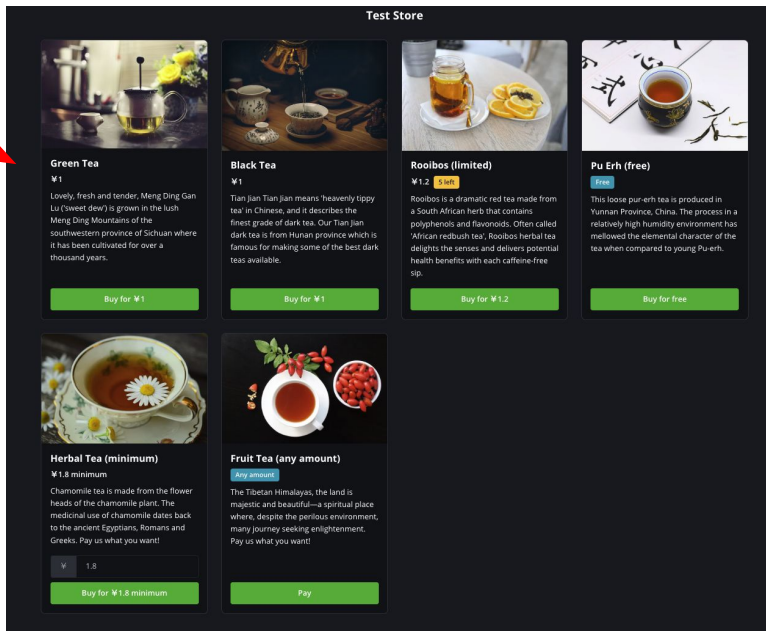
Test Store

Green Tea
¥1
Lovely, fresh and tender, Meng Ding Gan Lu ('sweet dew') is grown in the lush Meng Ding Mountains of the southwestern province of Sichuan where it has been cultivated for over a thousand years.
Buy for ¥1

Black Tea
¥1
Tian Jian Tian Jian means 'heavenly tippy tea' in Chinese, and it describes the finest grade of dark tea. Our Tian Jian dark tea is from Hunan province which is famous for making some of the best dark teas available.
Buy for ¥1

Rooibos (limited)
¥1.2 5 left
Rooibos is a dramatic red tea made from a South African herb that contains polyphenols and flavonoids. Often called 'African redbush tea', Rooibos herbal tea delights the senses and delivers potential health benefits with each caffeine-free sip.
Buy for ¥1.2

Pu Erh (free)
Free
This loose pur-erh tea is produced in Yunnan Province, China. The process in a relatively high humidity environment has mellowed the elemental character of the tea when compared to young Pu-erh.
Buy for free

Herbal Tea (minimum)
¥1.8 minimum
Chamomile tea is made from the flower heads of the chamomile plant. The medicinal use of chamomile dates back to the ancient Egyptians, Romans and Greeks. Pay us what you want!
¥ 1.8
Buy for ¥1.8 minimum

Fruit Tea (any amount)
Any amount
The Tibetan Himalayas, the land is majestic and beautiful—a spiritual place where, despite the perilous environment, many journey seeking enlightenment. Pay us what you want!
Pay